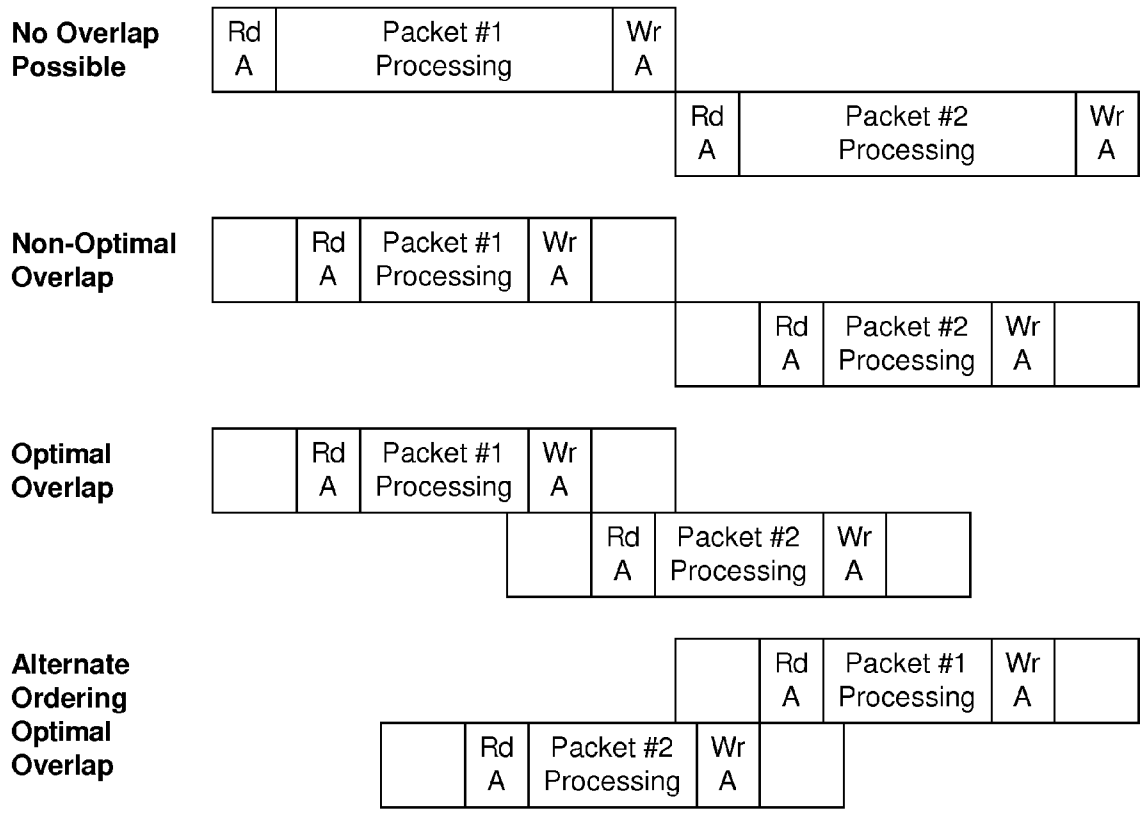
No Overlap Possible

| Rd A | Packet #1 Processing | Wr A |
|---|---|---|

| Rd A | Packet #2 Processing | Wr A |
|---|---|---|

Non-Optimal Overlap

| | Rd A | Packet #1 Processing | Wr A | |
|---|---|---|---|---|

| | Rd A | Packet #2 Processing | Wr A | |
|---|---|---|---|---|

Optimal Overlap

| | Rd A | Packet #1 Processing | Wr A | |
|---|---|---|---|---|

| | Rd A | Packet #2 Processing | Wr A | |
|---|---|---|---|---|

Alternate Ordering Optimal Overlap

| | Rd A | Packet #1 Processing | Wr A | |
|---|---|---|---|---|

| | Rd A | Packet #2 Processing | Wr A | |
|---|---|---|---|---|